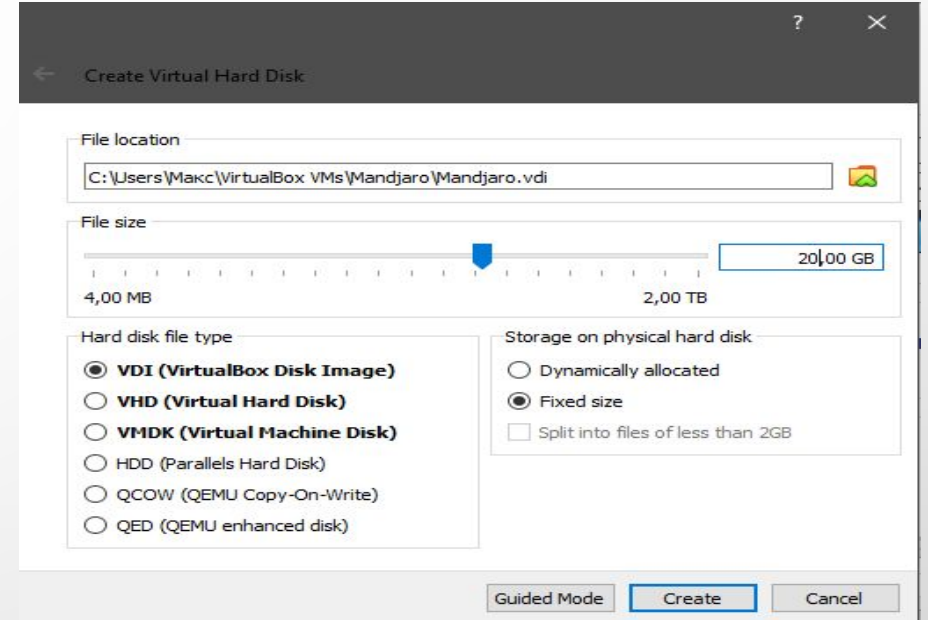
? ✕

Create Virtual Hard Disk

File location

C:\Users\Макс\VirtualBox VMs\Mandjaro\Mandjaro.vdi

File size

20,00 GB

4,00 MB

2,00 TB

Hard disk file type

VDI (VirtualBox Disk Image)

VHD (Virtual Hard Disk)

VMDK (Virtual Machine Disk)

HDD (Parallels Hard Disk)

QCOW (QEMU Copy-On-Write)

QED (QEMU enhanced disk)

Storage on physical hard disk

Dynamically allocated

Fixed size

Split into files of less than 2GB

Guided Mode

Create

Cancel